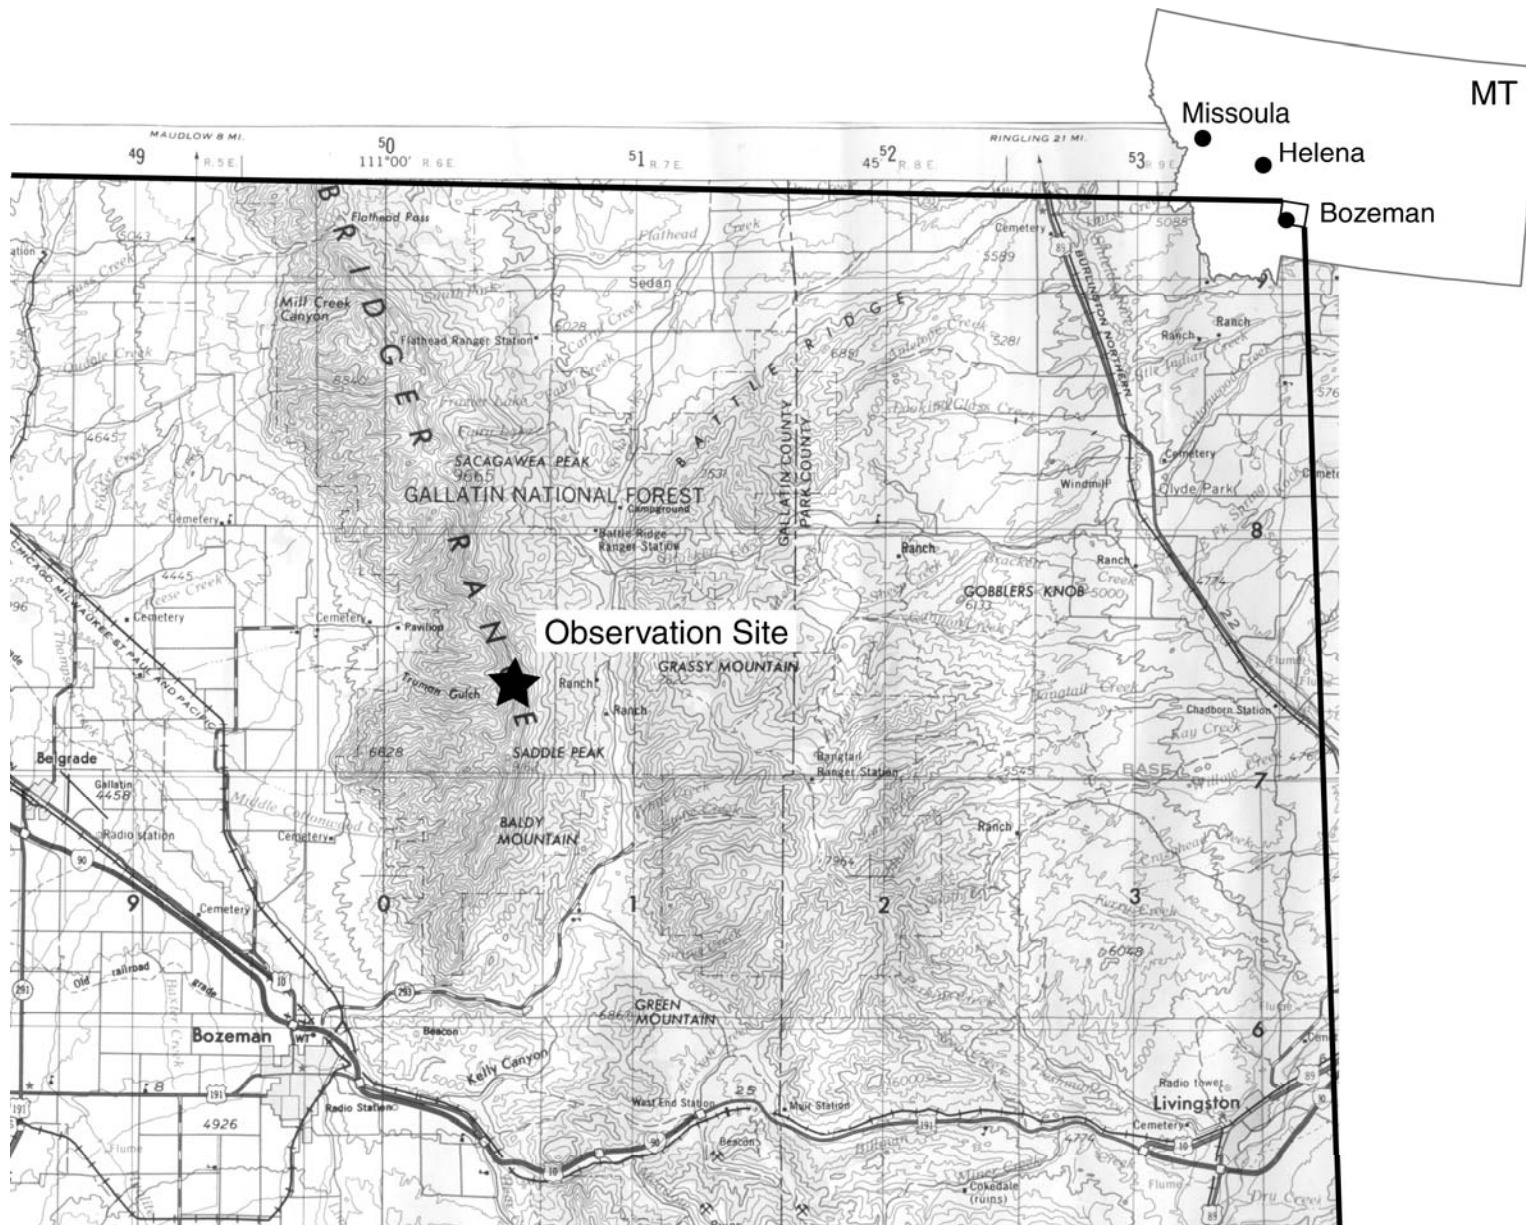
MT
Missoula
Helena
Bozeman

MAUDLOW 8 MI.
49 R.5 E.
50
111°00' R.6 E.
51 R.7 E.
45 52 R.8 E.
RINGLING 21 MI.
53 R.9 E.

BRIDGER RANGE
Flathead Pass
Flathead Creek
Sedan
Cemetery
5589
5085
BURLINGTON NORTHERN
Mill Creek Canyon
Flathead Ranger Station
BATTLE RIDGE
5281
Ranch
Ranch
8540
Fairy Lake
Fairy Creek
4645
SACAGAWEA PEAK
9665
GALLATIN NATIONAL FOREST
GALLATIN COUNTY
PARK COUNTY
Cemetery
Clyde Park
Windmill
Campground
Battle Ridge Ranger Station
Ranch
8
Cemetery
4445
Reese Creek
CHICAGO, MILWAUKEE, ST PAUL AND PACIFIC
Ranch
GOBBLERS KNOB
6133
5000
Cemetery
Pavilion
Observation Site
GRASSY MOUNTAIN
Truman Gulch
Ranch
Ranch
Chadborn Station
Ray Creek
6628
SADDLE PEAK
Bangtail Ranger Station
Belgrade
Gallatin
4458
BASE
7
Middle Cottonwood Creek
Radio station
Cemetery
Ranch
BALDY MOUNTAIN
90
9
Cemetery
0
1
2
3
Old railroad grade
6048
291
293
10
GREEN MOUNTAIN
6863
Bozeman
Beacon
Kelly Canyon
6
8
191
Radio Station
West End Station
Muir Station
Radio tower
Livingston
Cemetery
4926
Flume
Beacon
Cokedale (ruins)
Flume
Dry Creek
89